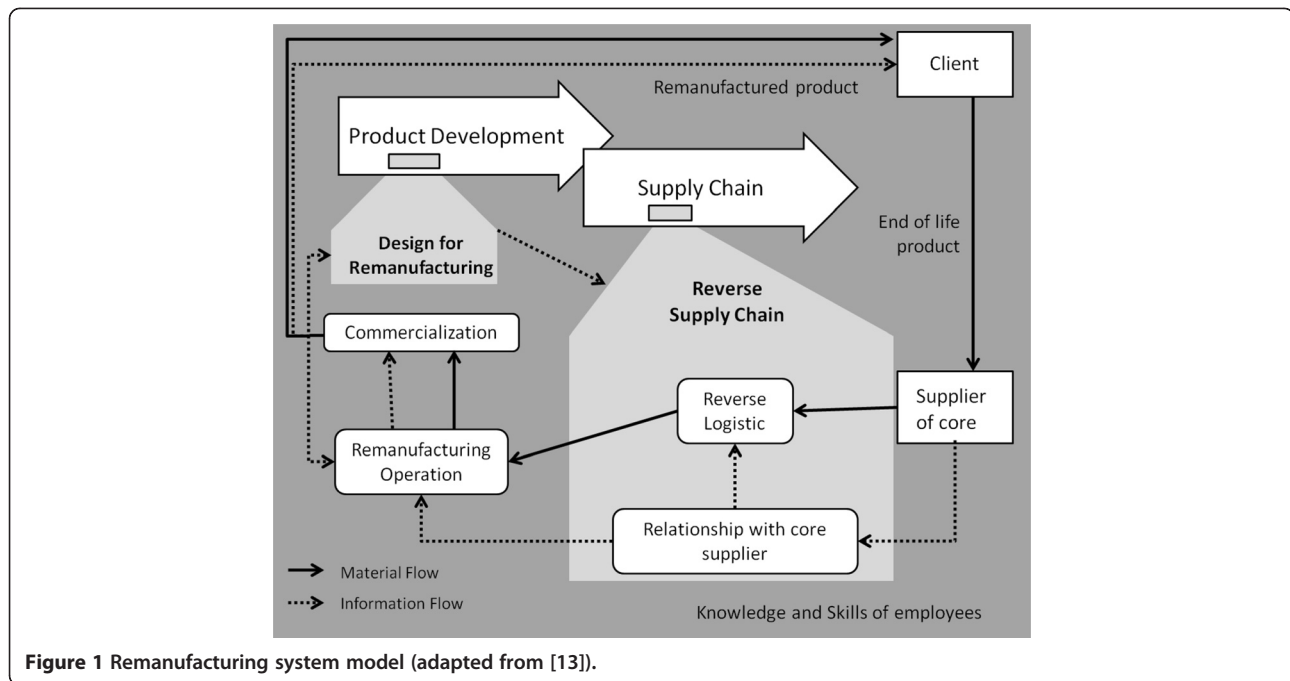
Client

Remanufactured product

Product Development

Supply Chain

End of life product

Design for Remanufacturing

Reverse Supply Chain

Commercialization

Reverse Logistic

Supplier of core

Remanufacturing Operation

Relationship with core supplier

Material Flow

Information Flow

Knowledge and Skills of employees

**Figure 1** Remanufacturing system model (adapted from [13]).